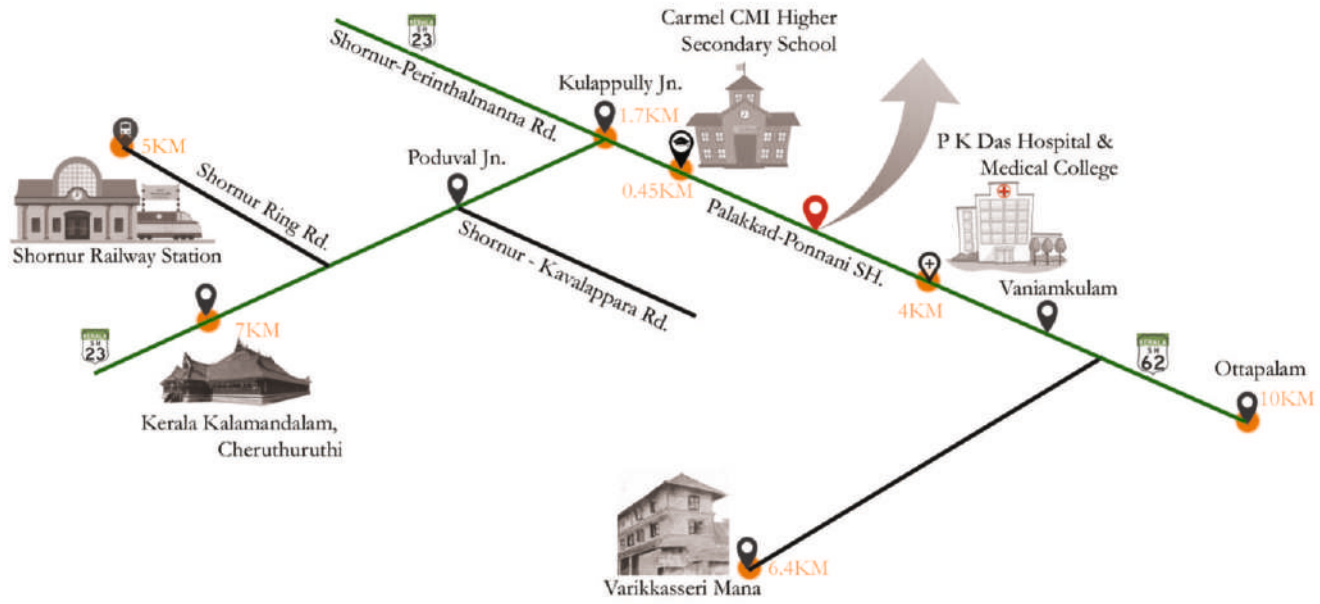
KERALA SH 23

Shornur-Perinthalmanna Rd.

Carmel CMI Higher Secondary School

Kulappully Jn.

1.7KM

0.45KM

5KM

Shornur Ring Rd.

Shornur Railway Station

Poduval Jn.

Shornur - Kavalappara Rd.

Palakkad-Ponnani SH.

P K Das Hospital & Medical College

4KM

Vaniamkulam

KERALA SH 62

Ottapalam

10KM

7KM

KERALA SH 23

Kerala Kalamandalam, Cheruthuruthi

6.4KM

Varikkasseri Mana